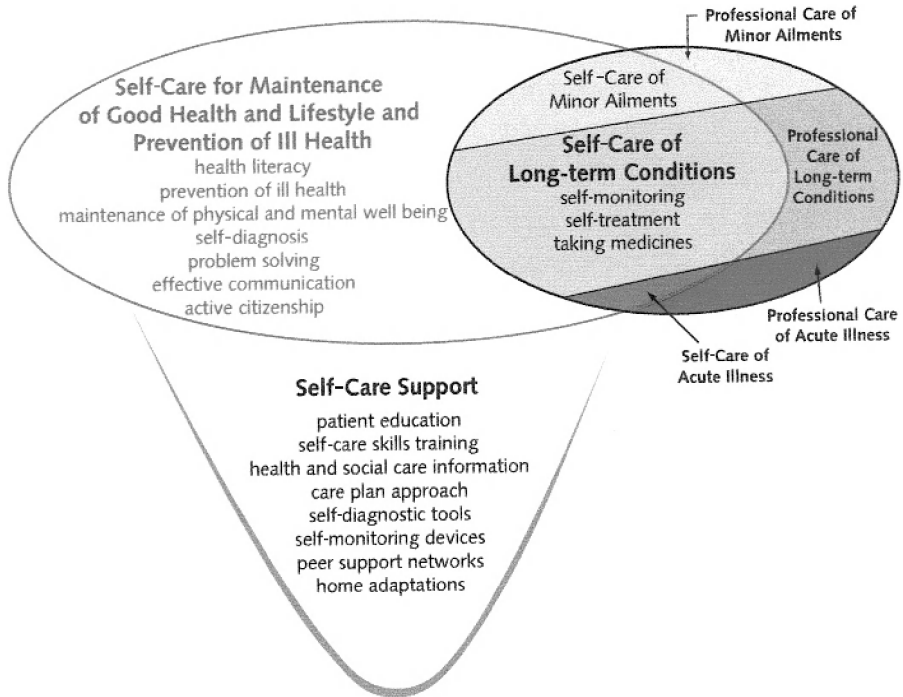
Professional Care of Minor Ailments

Self-Care for Maintenance of Good Health and Lifestyle and Prevention of Ill Health
health literacy
prevention of ill health
maintenance of physical and mental well being
self-diagnosis
problem solving
effective communication
active citizenship

Self-Care of Minor Ailments

Self-Care of Long-term Conditions
self-monitoring
self-treatment
taking medicines

Professional Care of Long-term Conditions

Professional Care of Acute Illness

Self-Care of Acute Illness

Self-Care Support
patient education
self-care skills training
health and social care information
care plan approach
self-diagnostic tools
self-monitoring devices
peer support networks
home adaptations